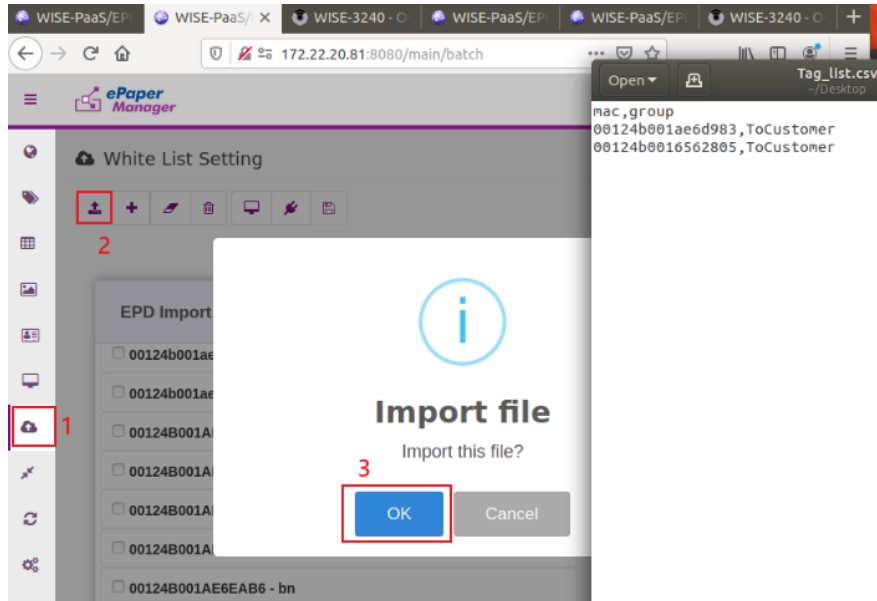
WISE-PaaS/EP
WISE-PaaS/
WISE-3240 - O
WISE-PaaS/EP
WISE-PaaS/EP
WISE-3240 - O

172.22.20.81:8080/main/batch

ePaper Manager

White List Setting

2

EPD Import

00124b001ae
00124b001ae
00124B001A
00124B001A
00124B001A
00124B001A
00124B001AE6EAB6 - bn

1

Import file

Import this file?

3

OK

Cancel

Open
Tag_list.csv
~/Desktop

mac,group
00124b001ae6d983,ToCustomer
00124b0016562805,ToCustomer